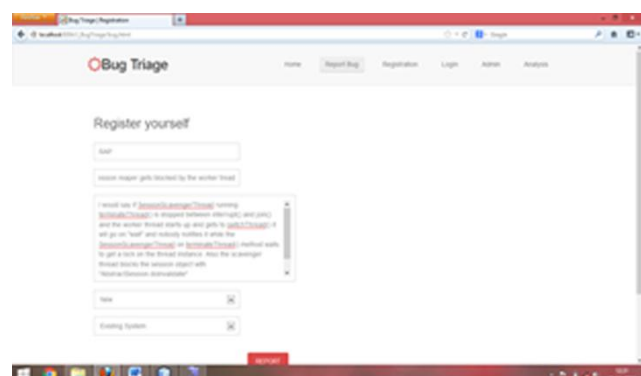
Bug Triage | Registration

localhost:8084/BugTriage/bug.html

Google

Bug Triage

Home

Report Bug

Registration

Login

Admin

Analysis

Register yourself

RAP

session reaper gets blocked by the worker thread

I would see if SessionScavengerThread running terminateThread is stopped between interrupt() and join() and the worker thread starts up and gets to notifyThread() it will go on "wait" and nobody notifies it while the SessionScavengerThread on terminateThread method waits to get a lock on the thread instance. Also the scavenger thread blocks the session object with "AbstractSession.invalidate"

New

Existing System

REPORT